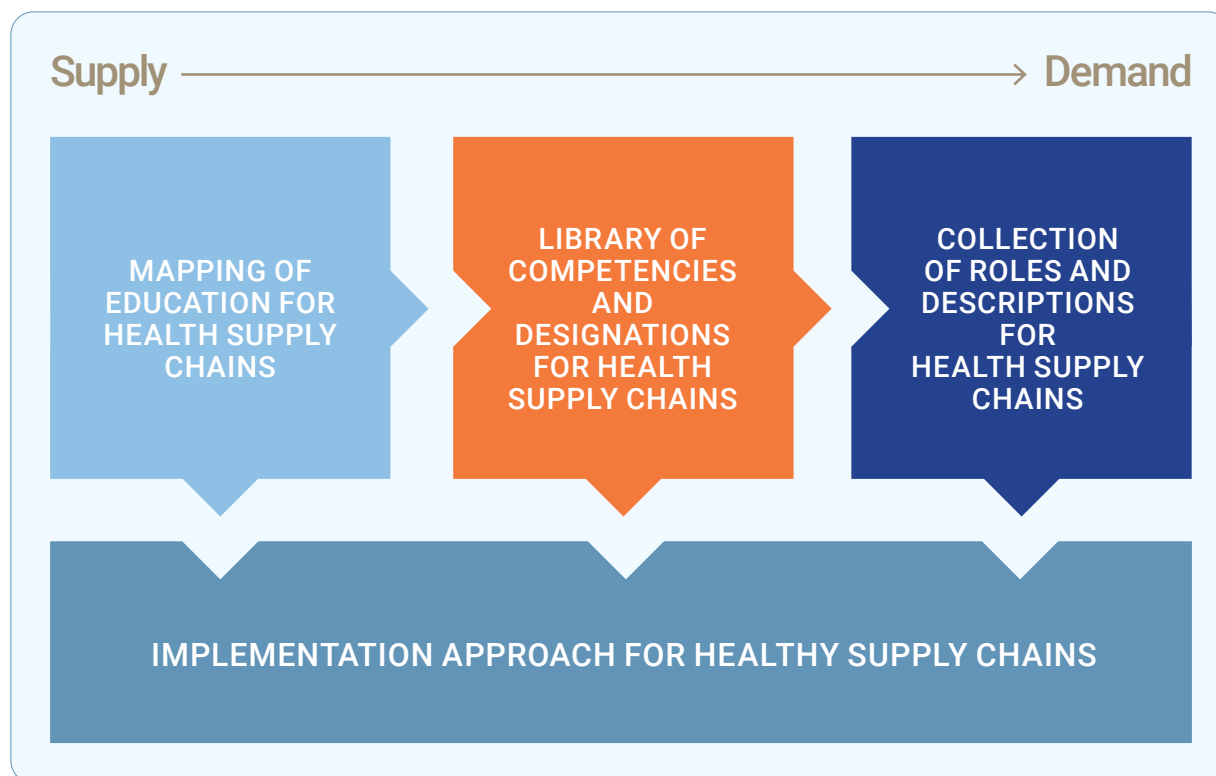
Supply → Demand

MAPPING OF EDUCATION FOR HEALTH SUPPLY CHAINS

LIBRARY OF COMPETENCIES AND DESIGNATIONS FOR HEALTH SUPPLY CHAINS

COLLECTION OF ROLES AND DESCRIPTIONS FOR HEALTH SUPPLY CHAINS

IMPLEMENTATION APPROACH FOR HEALTHY SUPPLY CHAINS